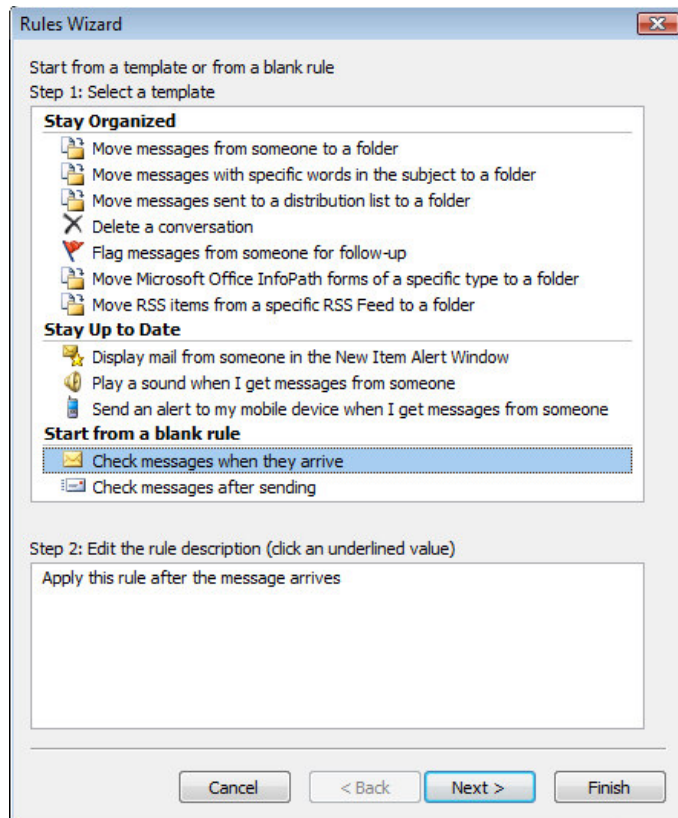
Rules Wizard

Start from a template or from a blank rule
Step 1: Select a template

Stay Organized
Move messages from someone to a folder
Move messages with specific words in the subject to a folder
Move messages sent to a distribution list to a folder
Delete a conversation
Flag messages from someone for follow-up
Move Microsoft Office InfoPath forms of a specific type to a folder
Move RSS items from a specific RSS Feed to a folder
Stay Up to Date
Display mail from someone in the New Item Alert Window
Play a sound when I get messages from someone
Send an alert to my mobile device when I get messages from someone
Start from a blank rule
Check messages when they arrive
Check messages after sending

Step 2: Edit the rule description (click an underlined value)
Apply this rule after the message arrives

Cancel
< Back
Next >
Finish